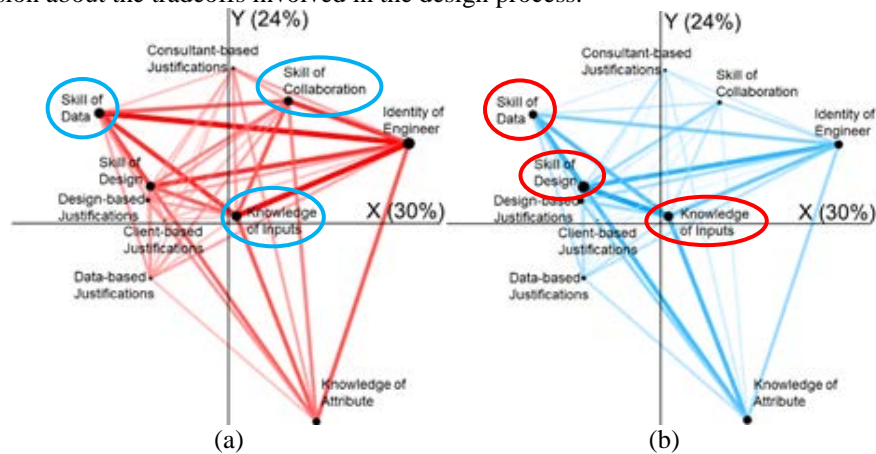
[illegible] about the tradeoffs involved in the design process.

Y (24%)
Consultant-based Justifications
Skill of Collaboration
Skill of Data
Identity of Engineer
Skill of Design
Design-based Justifications
Knowledge of Inputs
X (30%)
Client-based Justifications
Data-based Justifications
Knowledge of Attribute
(a)

Y (24%)
Consultant-based Justifications
Skill of Collaboration
Skill of Data
Identity of Engineer
Skill of Design
Design-based Justifications
Knowledge of Inputs
X (30%)
Client-based Justifications
Data-based Justifications
Knowledge of Attribute
(b)